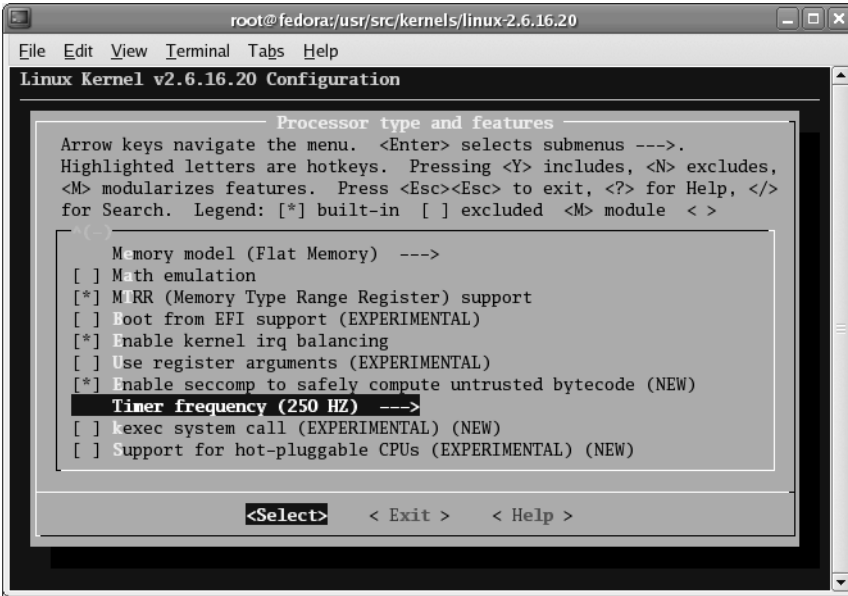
root@fedora:/usr/src/kernels/linux-2.6.16.20

File Edit View Terminal Tabs Help

Linux Kernel v2.6.16.20 Configuration

Processor type and features

Arrow keys navigate the menu. <Enter> selects submenus --->. Highlighted letters are hotkeys. Pressing <Y> includes, <N> excludes, <M> modularizes features. Press <Esc><Esc> to exit, <?> for Help, </> for Search. Legend: [*] built-in [ ] excluded <M> module < >

^(-)

Memory model (Flat Memory) --->
[ ] Math emulation
[*] MTRR (Memory Type Range Register) support
[ ] Boot from EFI support (EXPERIMENTAL)
[*] Enable kernel irq balancing
[ ] Use register arguments (EXPERIMENTAL)
[*] Enable seccomp to safely compute untrusted bytecode (NEW)
Timer frequency (250 HZ) --->
[ ] kexec system call (EXPERIMENTAL) (NEW)
[ ] Support for hot-pluggable CPUs (EXPERIMENTAL) (NEW)

<Select> < Exit > < Help >